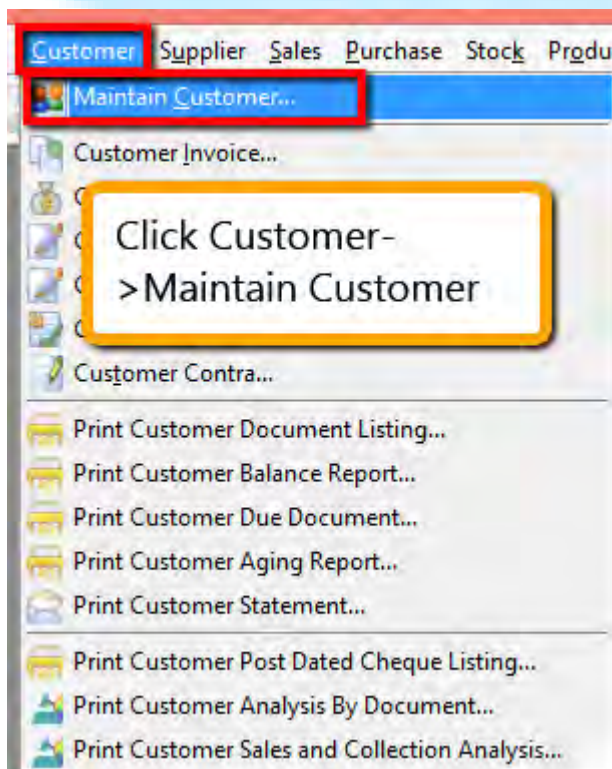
Customer Supplier Sales Purchase Stock Produ

Maintain Customer...

Customer Invoice...

C

C

C

C

Click Customer->Maintain Customer

Customer Contra...

Print Customer Document Listing...

Print Customer Balance Report...

Print Customer Due Document...

Print Customer Aging Report...

Print Customer Statement...

Print Customer Post Dated Cheque Listing...

Print Customer Analysis By Document...

Print Customer Sales and Collection Analysis...